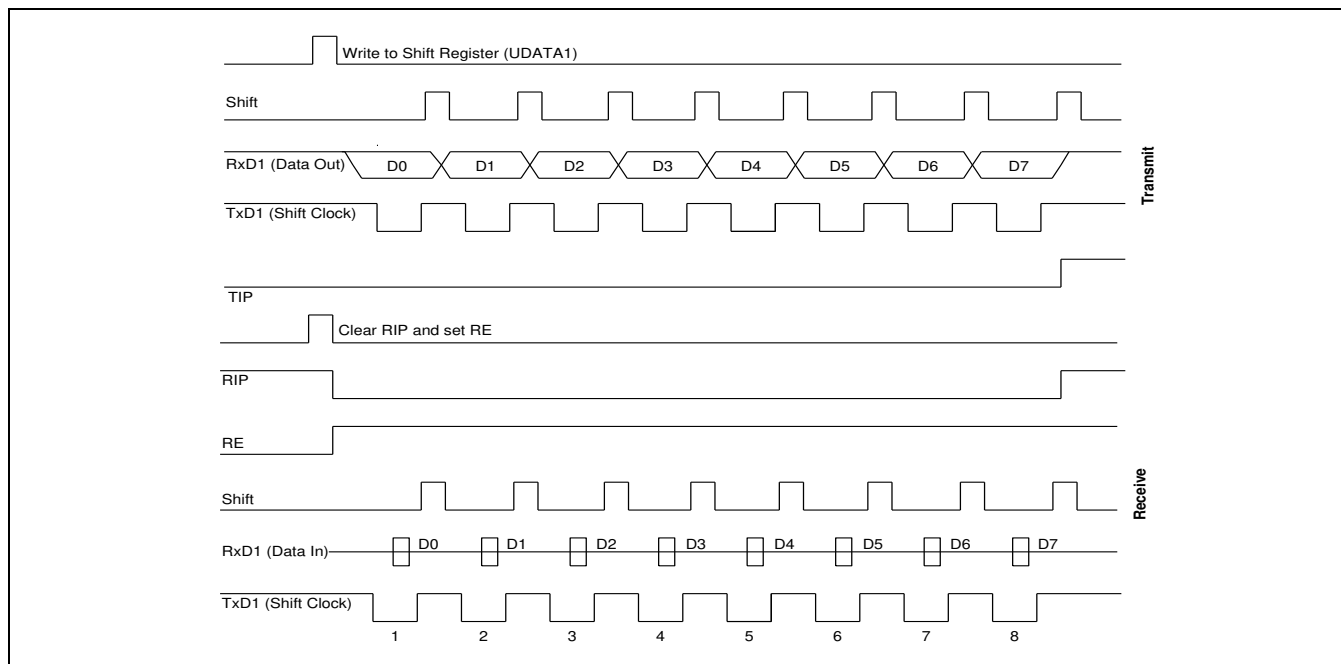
Write to Shift Register (UDATA1)

Shift

RxD1 (Data Out)
D0 D1 D2 D3 D4 D5 D6 D7

TxD1 (Shift Clock)

TIP

Transmit

Clear RIP and set RE

RIP

RE

Shift

RxD1 (Data In)
D0 D1 D2 D3 D4 D5 D6 D7

TxD1 (Shift Clock)

1 2 3 4 5 6 7 8

Receive